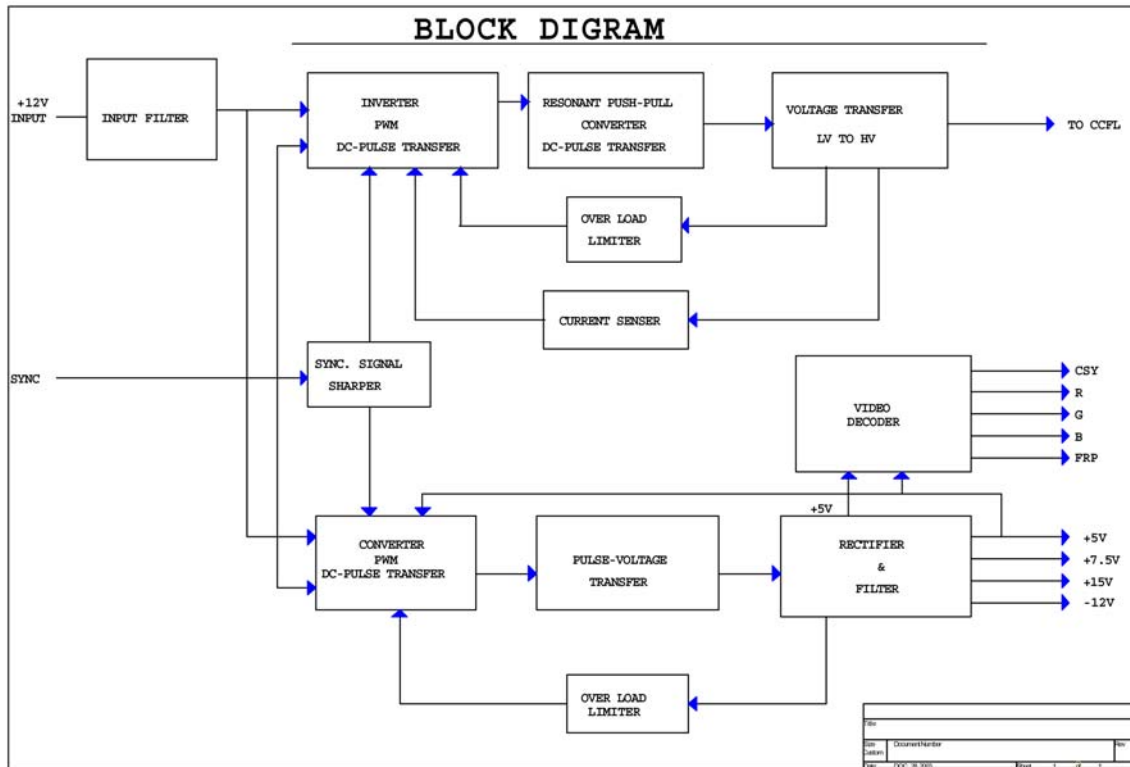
BLOCK DIGRAM

+12V INPUT

INPUT FILTER

INVERTER
PWM
DC-PULSE TRANSFER

RESONANT PUSH-PULL
CONVERTER
DC-PULSE TRANSFER

VOLTAGE TRANSFER
LV TO HV

TO CCFL

OVER LOAD
LIMITER

CURRENT SENSER

SYNC

SYNC. SIGNAL
SHARPER

VIDEO
DECODER

CSY
R
G
B
FRP

+5V

CONVERTER
PWM
DC-PULSE TRANSFER

PULSE-VOLTAGE
TRANSFER

RECTIFIER
&
FILTER

+5V
+7.5V
+15V
-12V

OVER LOAD
LIMITER

Title

Size
Custom

Document Number

Rev

Date: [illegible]

Sheet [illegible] of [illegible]